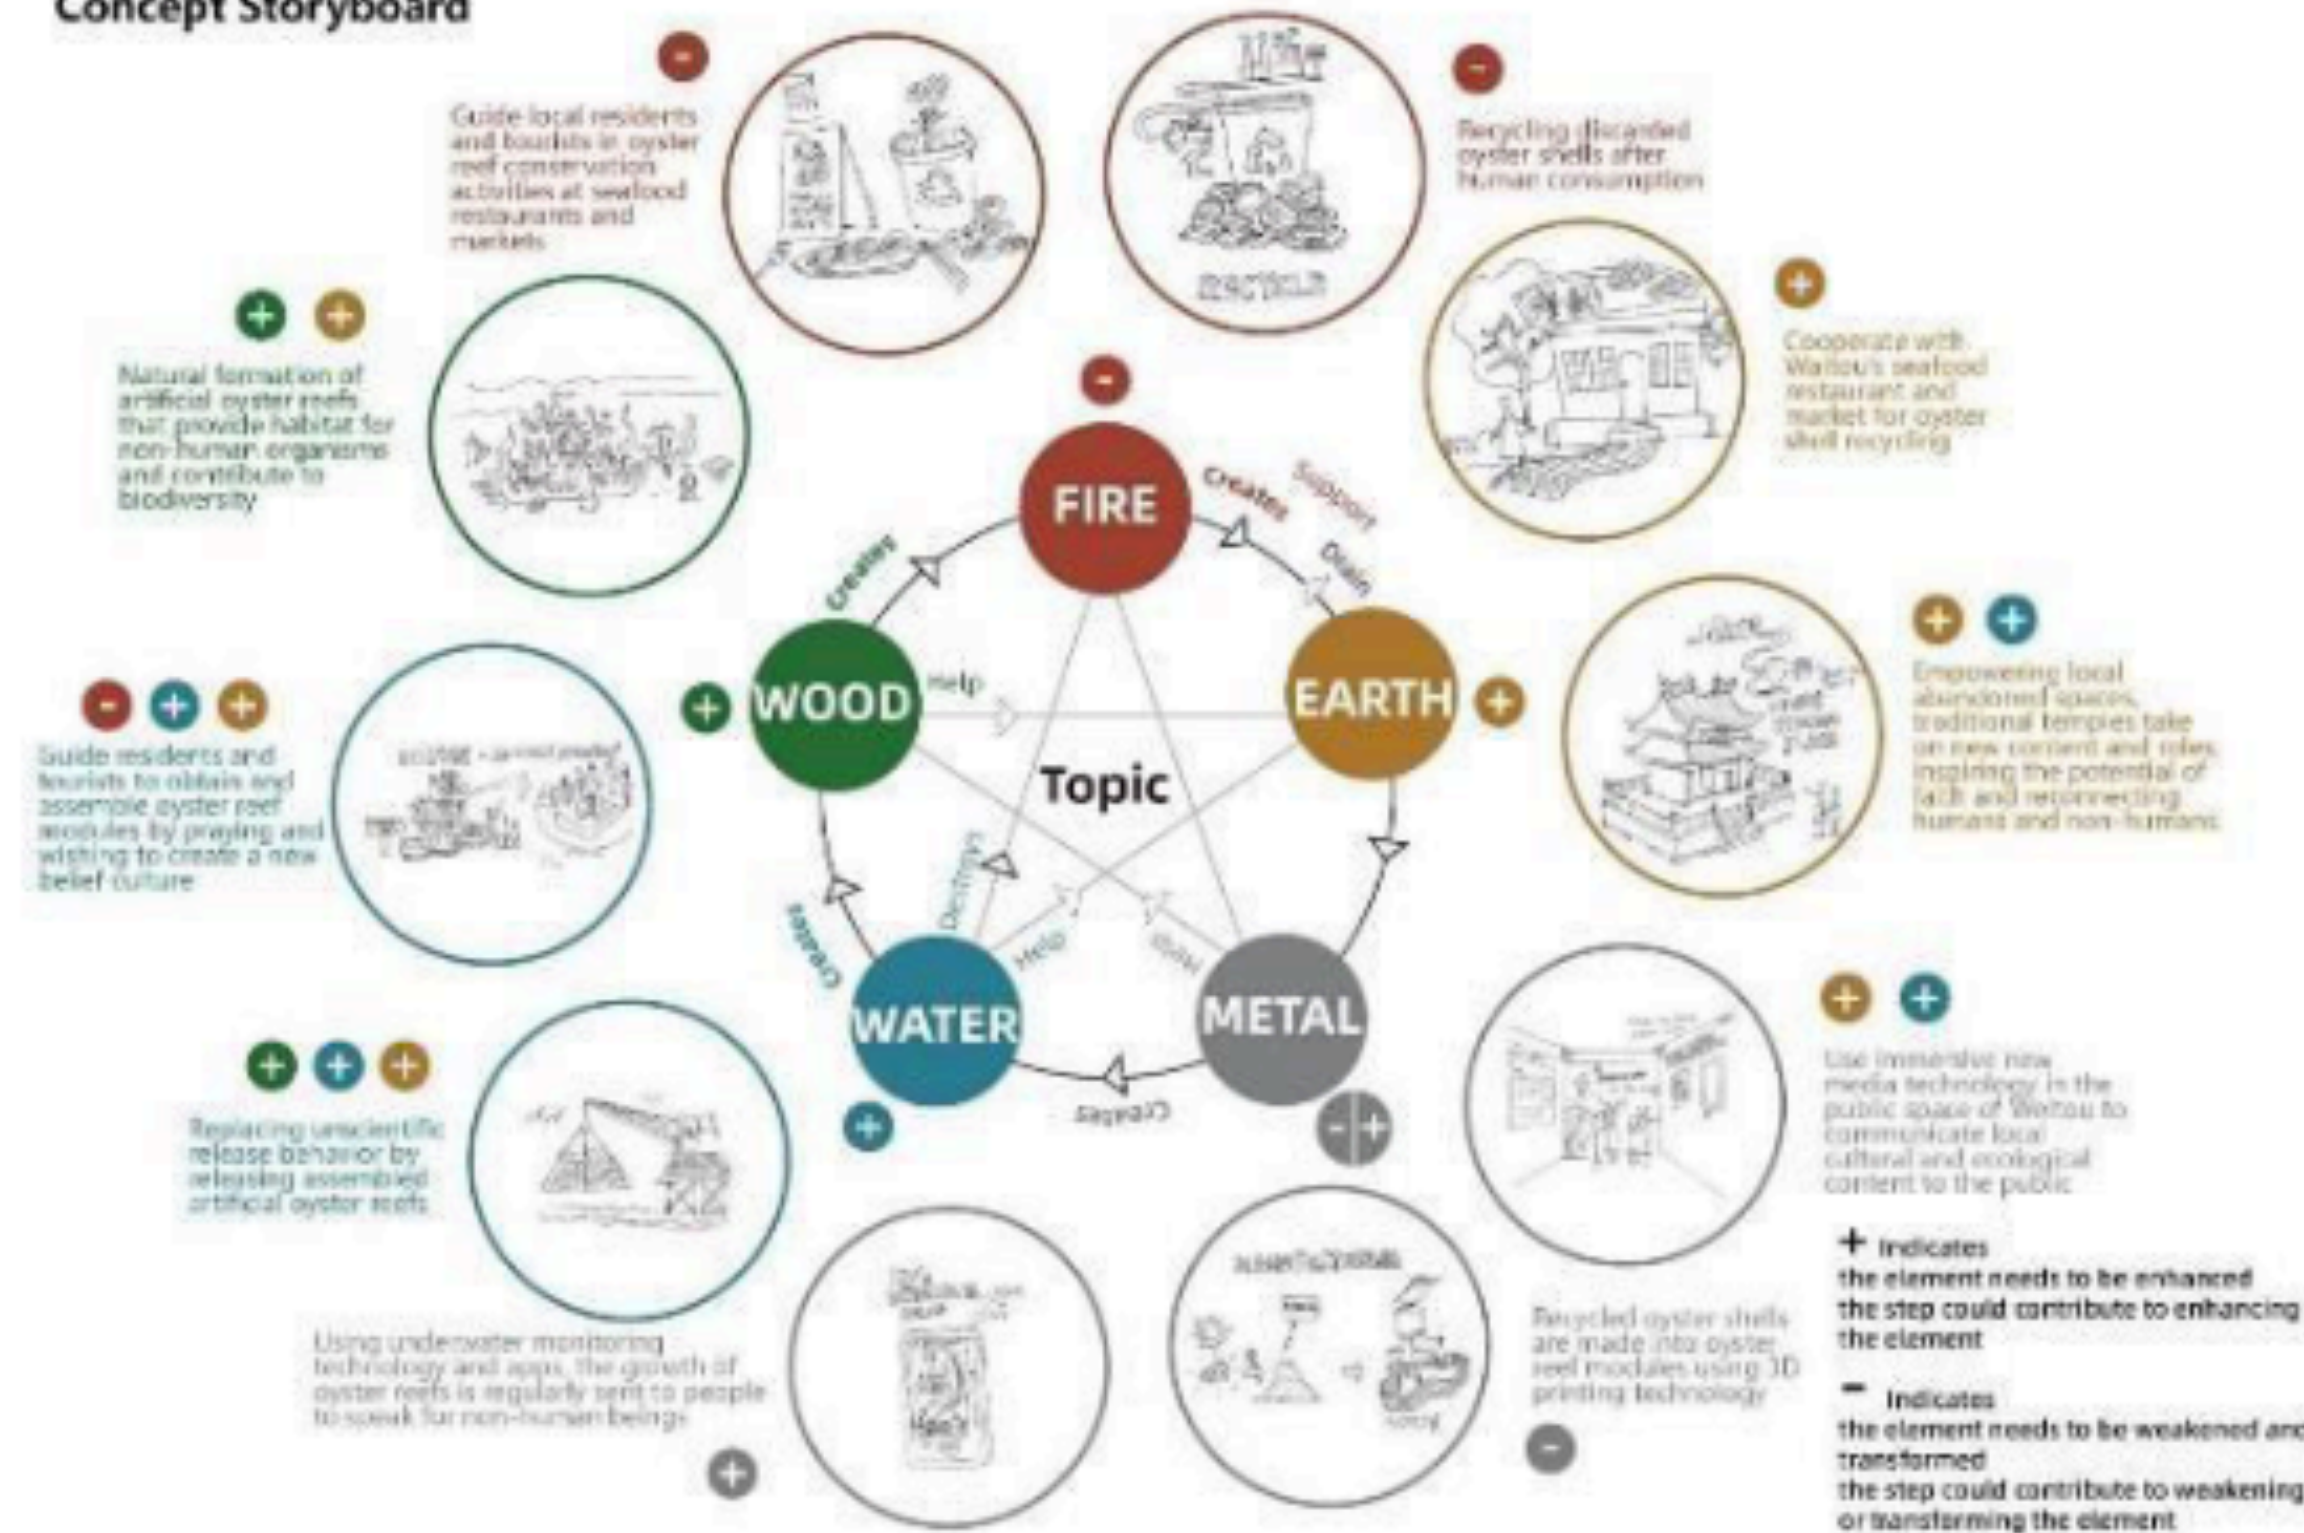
Concept Storyboard

-

Guide local residents and tourists in oyster reef conservation activities at seafood restaurants and markets

-

Recycling discarded oyster shells after human consumption

RECYCLE

+ +

Natural formation of artificial oyster reefs that provide habitat for non-human organisms and contribute to biodiversity

+

Cooperate with Waitou's seafood restaurant and market for oyster shell recycling

-

FIRE

Creates

Support

Drain

Creates

WOOD

Help

EARTH

Topic

+

+

+ +

Empowering local abandoned spaces, traditional temples take on new content and roles, inspiring the potential of faith and reconnecting humans and non-humans

- + +

Guide residents and tourists to obtain and assemble oyster reef modules by praying and wishing to create a new belief culture

Creates

Destroys

Help

Help

WATER

METAL

Creates

+

-/+

+ +

Use immersive new media technology in the public space of Waitou to communicate local cultural and ecological content to the public

+ + +

Replacing unscientific release behavior by releasing assembled artificial oyster reefs

Using underwater monitoring technology and apps, the growth of oyster reefs is regularly sent to people to speak for non-human beings

+

Recycled oyster shells are made into oyster reef modules using 3D printing technology

-

+ Indicates
the element needs to be enhanced
the step could contribute to enhancing the element

- Indicates
the element needs to be weakened and transformed
the step could contribute to weakening or transforming the element